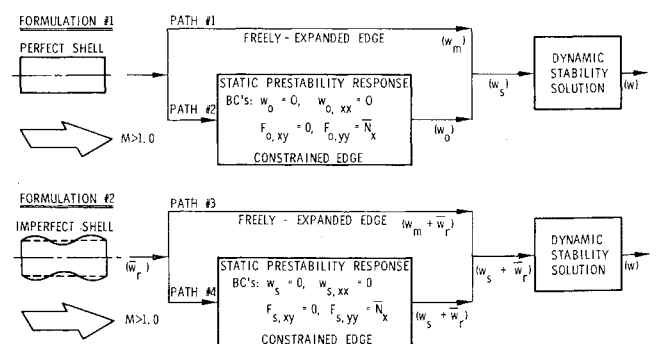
FORMULATION #1

PERFECT SHELL

M>1.0

PATH #1

FREELY - EXPANDED EDGE

$(w_m)$

PATH #2

STATIC PRESTABILITY RESPONSE

BC's: $w_o = 0$, $w_{o,xx} = 0$

$F_{o,xy} = 0$, $F_{o,yy} = \bar{N}_x$

CONSTRAINED EDGE

$(w_o)$

$(w_s)$

DYNAMIC STABILITY SOLUTION

$(w)$

FORMULATION #2

IMPERFECT SHELL

$(\bar{w}_r)$

M>1.0

PATH #3

FREELY - EXPANDED EDGE

$(w_m + \bar{w}_r)$

PATH #4

STATIC PRESTABILITY RESPONSE

BC's: $w_s = 0$, $w_{s,xx} = 0$

$F_{s,xy} = 0$, $F_{s,yy} = \bar{N}_x$

CONSTRAINED EDGE

$(w_s + \bar{w}_r)$

$(w_s + \bar{w}_r)$

DYNAMIC STABILITY SOLUTION

$(w)$